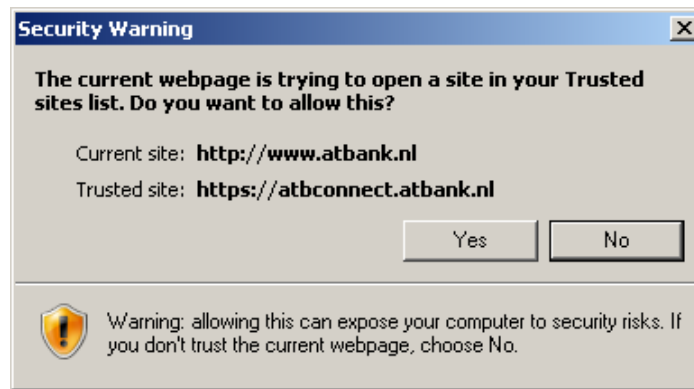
Security Warning

The current webpage is trying to open a site in your Trusted sites list. Do you want to allow this?

Current site: http://www.atbank.nl

Trusted site: https://atbconnect.atbank.nl

Yes

No

Warning: allowing this can expose your computer to security risks. If you don't trust the current webpage, choose No.